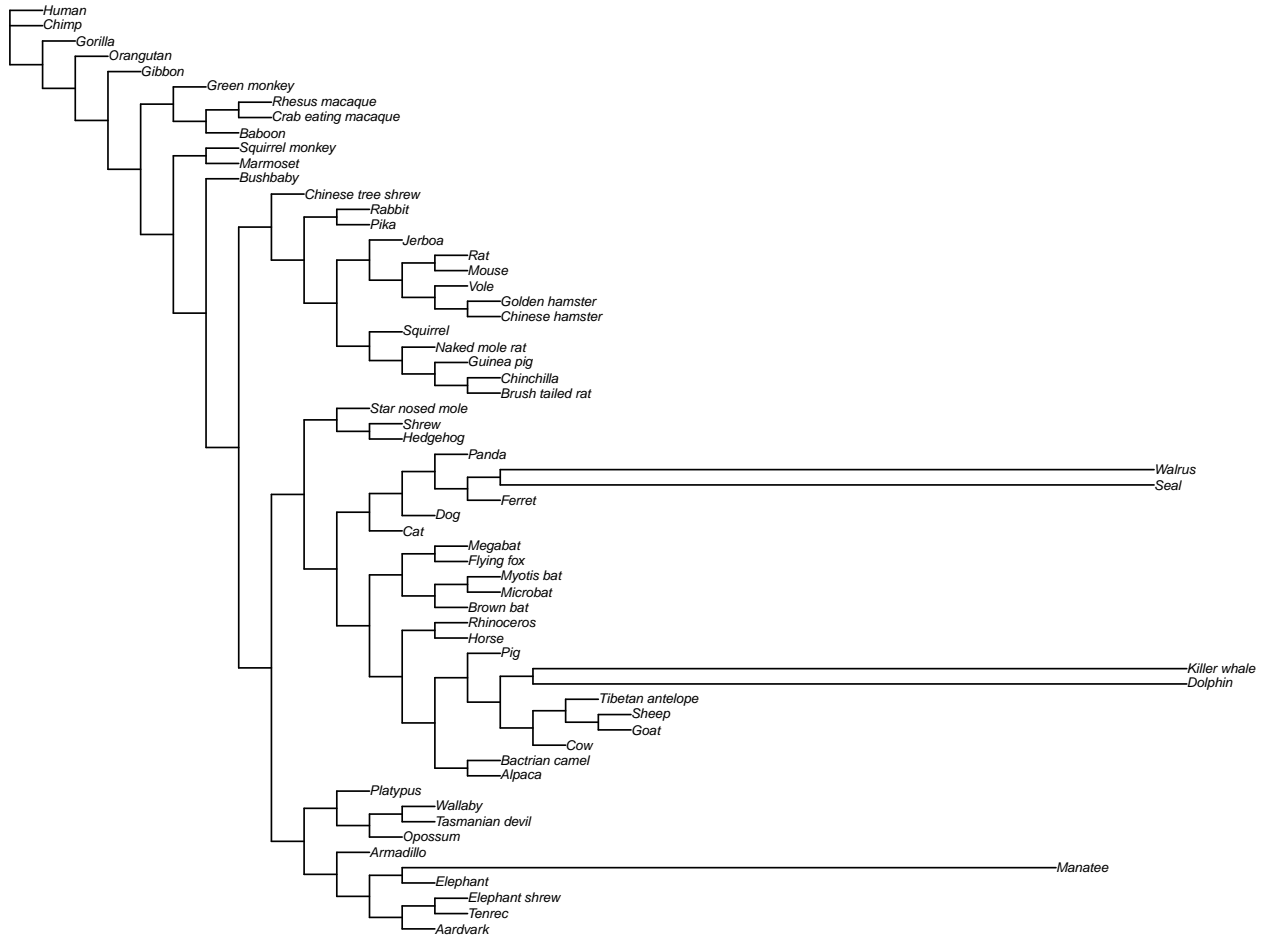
Human
Chimp
Gorilla
Orangutan
Gibbon
Green monkey
Rhesus macaque
Crab eating macaque
Baboon
Squirrel monkey
Marmoset
Bushbaby
Chinese tree shrew
Rabbit
Pika
Jerboa
Rat
Mouse
Vole
Golden hamster
Chinese hamster
Squirrel
Naked mole rat
Guinea pig
Chinchilla
Brush tailed rat
Star nosed mole
Shrew
Hedgehog
Panda
Walrus
Seal
Ferret
Dog
Cat
Megabat
Flying fox
Myotis bat
Microbat
Brown bat
Rhinoceros
Horse
Pig
Killer whale
Dolphin
Tibetan antelope
Sheep
Goat
Cow
Bactrian camel
Alpaca
Platypus
Wallaby
Tasmanian devil
Opossum
Armadillo
Manatee
Elephant
Elephant shrew
Tenrec
Aardvark